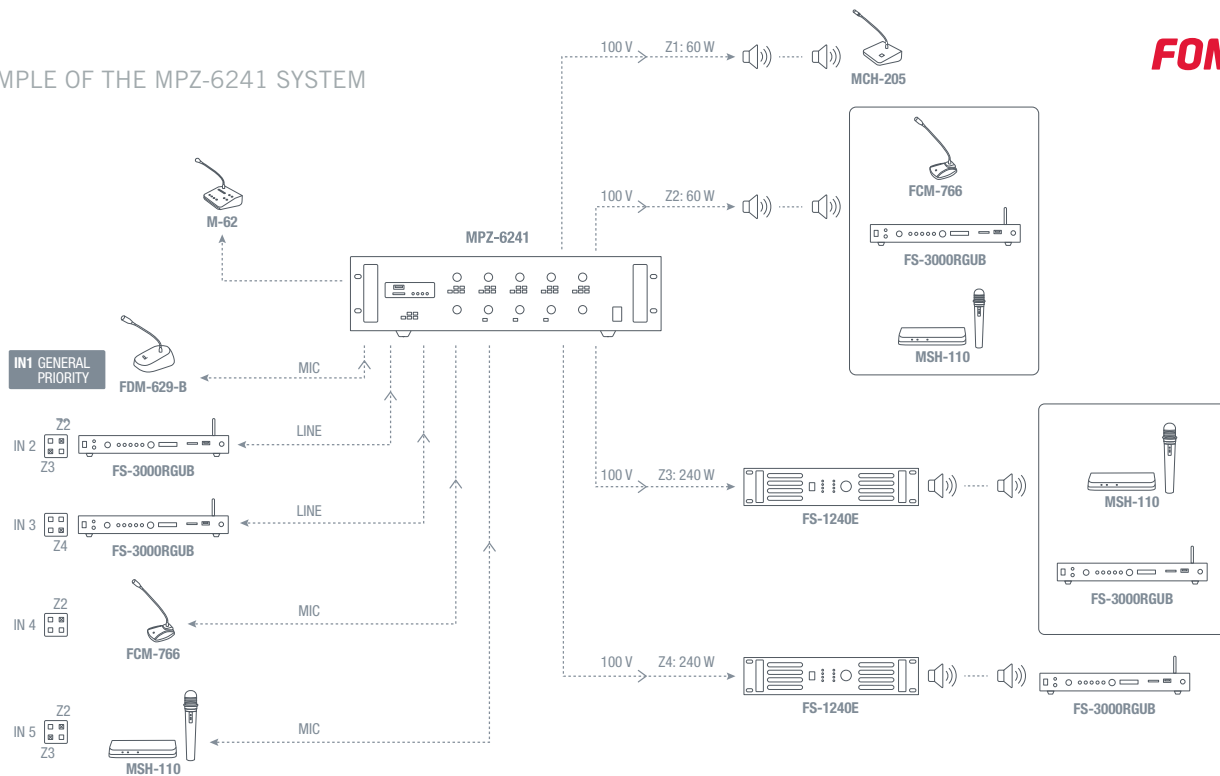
MPLE OF THE MPZ-6241 SYSTEM

FON

100 V Z1: 60 W

MCH-205

M-62

100 V Z2: 60 W

FCM-766

FS-3000RGUB

MPZ-6241

MSH-110

IN1 GENERAL PRIORITY

MIC

FDM-629-B

Z2

IN 2

Z3

LINE

FS-3000RGUB

100 V Z3: 240 W

FS-1240E

MSH-110

IN 3

Z4

LINE

FS-3000RGUB

FS-3000RGUB

Z2

IN 4

MIC

FCM-766

100 V Z4: 240 W

FS-1240E

FS-3000RGUB

Z2

IN 5

Z3

MIC

MSH-110